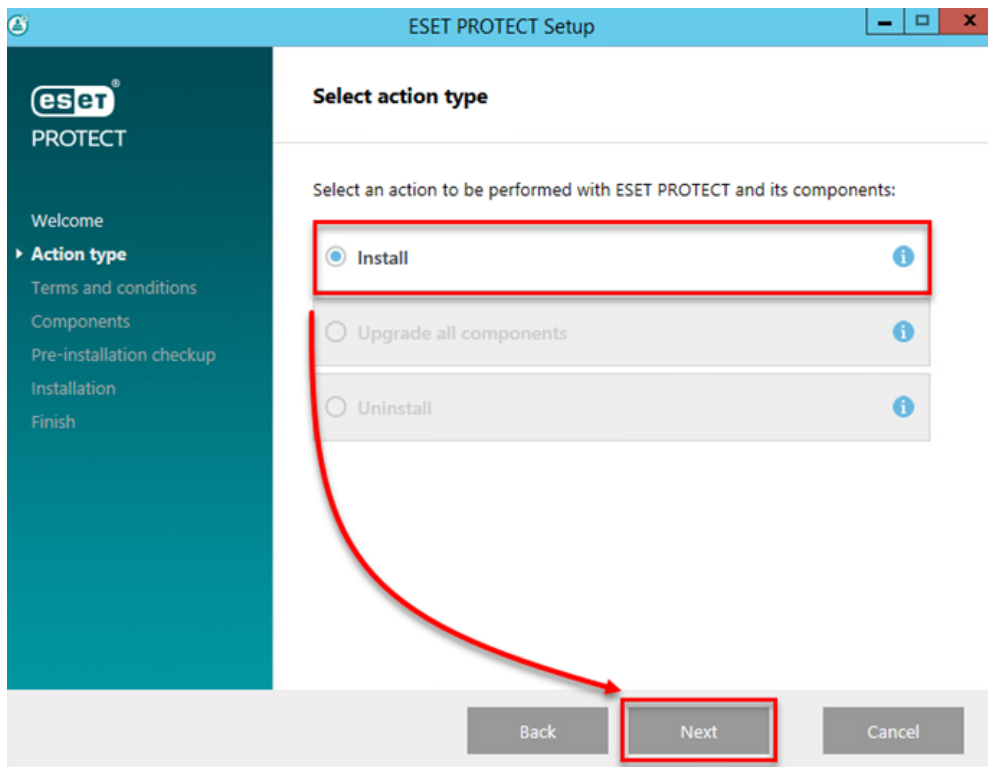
ESET PROTECT Setup

eset® PROTECT

Welcome
Action type
Terms and conditions
Components
Pre-installation checkup
Installation
Finish

Select action type

Select an action to be performed with ESET PROTECT and its components:

Install

Upgrade all components

Uninstall

Back
Next
Cancel